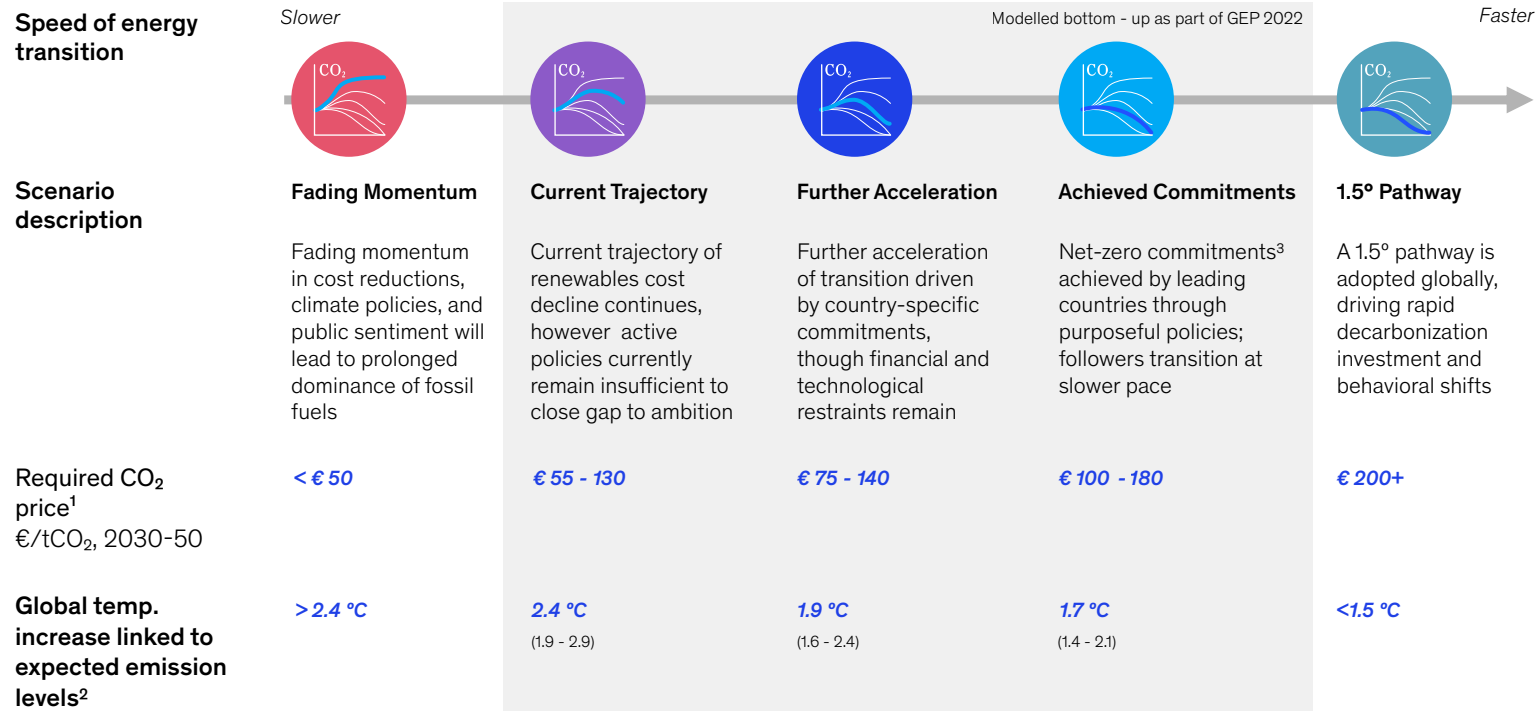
Speed of energy transition

Slower

Modelled bottom - up as part of GEP 2022

Faster

$CO_2$

$CO_2$

$CO_2$

$CO_2$

$CO_2$

Scenario description

Fading Momentum

Fading momentum in cost reductions, climate policies, and public sentiment will lead to prolonged dominance of fossil fuels

Current Trajectory

Current trajectory of renewables cost decline continues, however active policies currently remain insufficient to close gap to ambition

Further Acceleration

Further acceleration of transition driven by country-specific commitments, though financial and technological restraints remain

Achieved Commitments

Net-zero commitments³ achieved by leading countries through purposeful policies; followers transition at slower pace

1.5° Pathway

A 1.5° pathway is adopted globally, driving rapid decarbonization investment and behavioral shifts

Required $CO_2$ price¹
€/t$CO_2$, 2030-50

< € 50

€ 55 - 130

€ 75 - 140

€ 100 - 180

€ 200+

Global temp. increase linked to expected emission levels²

> 2.4 °C

2.4 °C
(1.9 - 2.9)

1.9 °C
(1.6 - 2.4)

1.7 °C
(1.4 - 2.1)

<1.5 °C